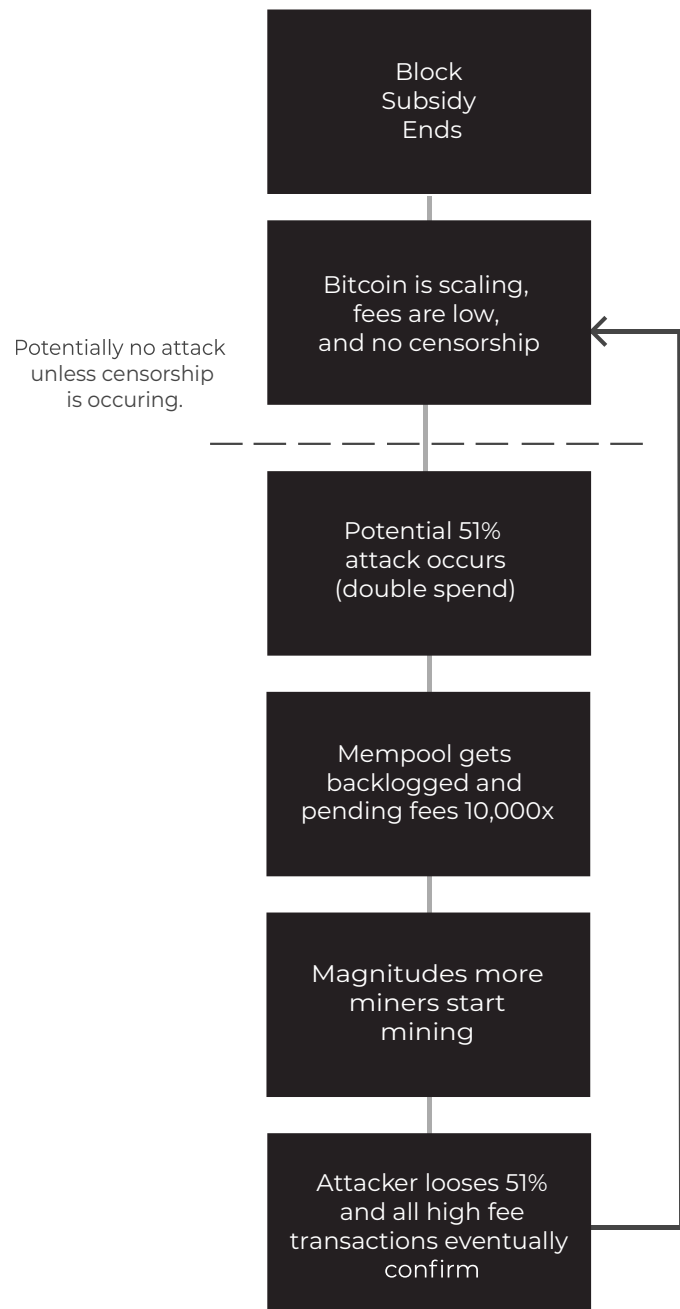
Block Subsidy Ends

Bitcoin is scaling, fees are low, and no censorship

Potentially no attack unless censorship is occuring.

Potential 51% attack occurs (double spend)

Mempool gets backlogged and pending fees 10,000x

Magnitudes more miners start mining

Attacker looses 51% and all high fee transactions eventually confirm